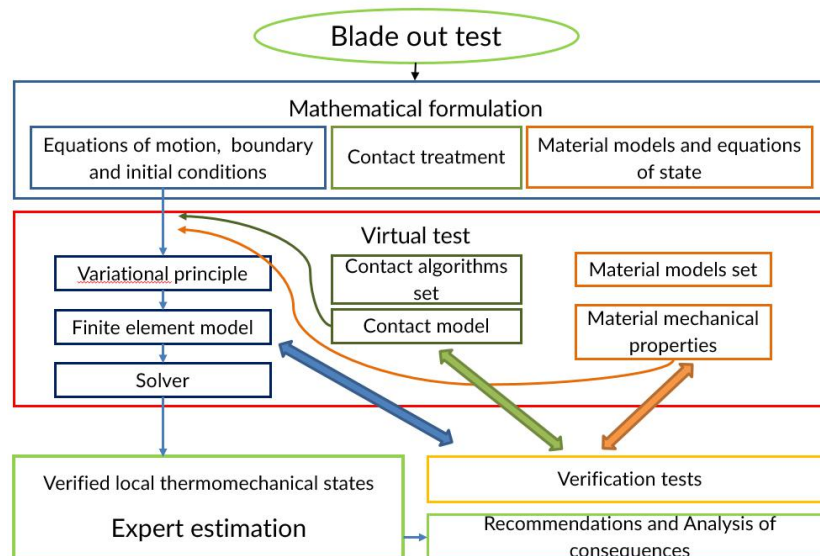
Blade out test

Mathematical formulation

Equations of motion, boundary and initial conditions

Contact treatment

Material models and equations of state

Virtual test

Variational principle

Contact algorithms set

Material models set

Finite element model

Contact model

Material mechanical properties

Solver

Verified local thermomechanical states

Expert estimation

Verification tests

Recommendations and Analysis of consequences